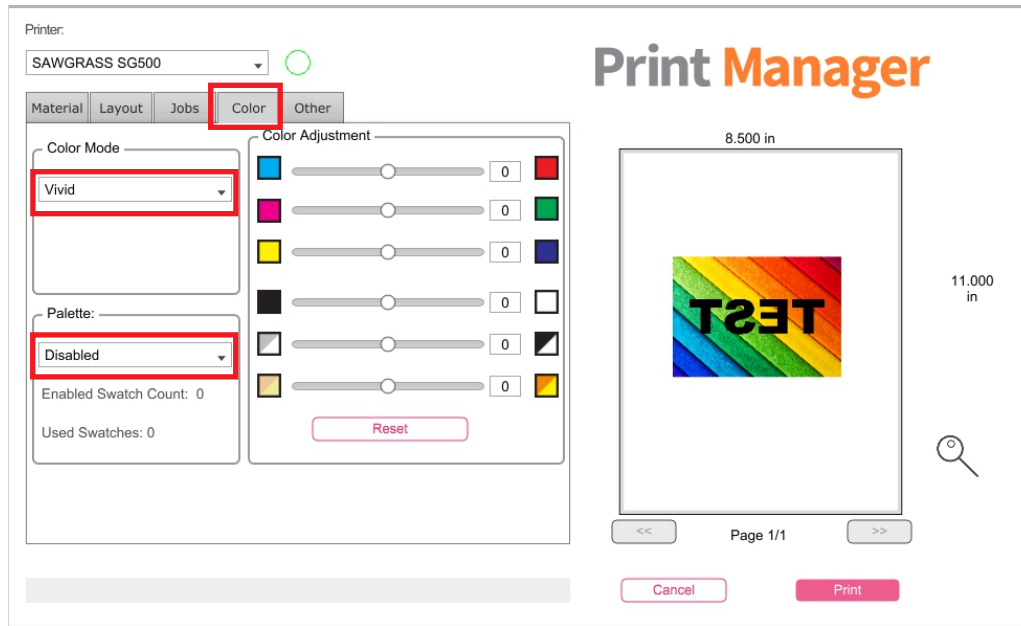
Printer:

SAWGRASS SG500

Print Manager

Material Layout Jobs Color Other

Color Mode

Vivid

Color Adjustment

0

0

0

0

0

0

Reset

Palette:

Disabled

Enabled Swatch Count: 0

Used Swatches: 0

8.500 in

11.000 in

TEST

<<

Page 1/1

>>

Cancel

Print